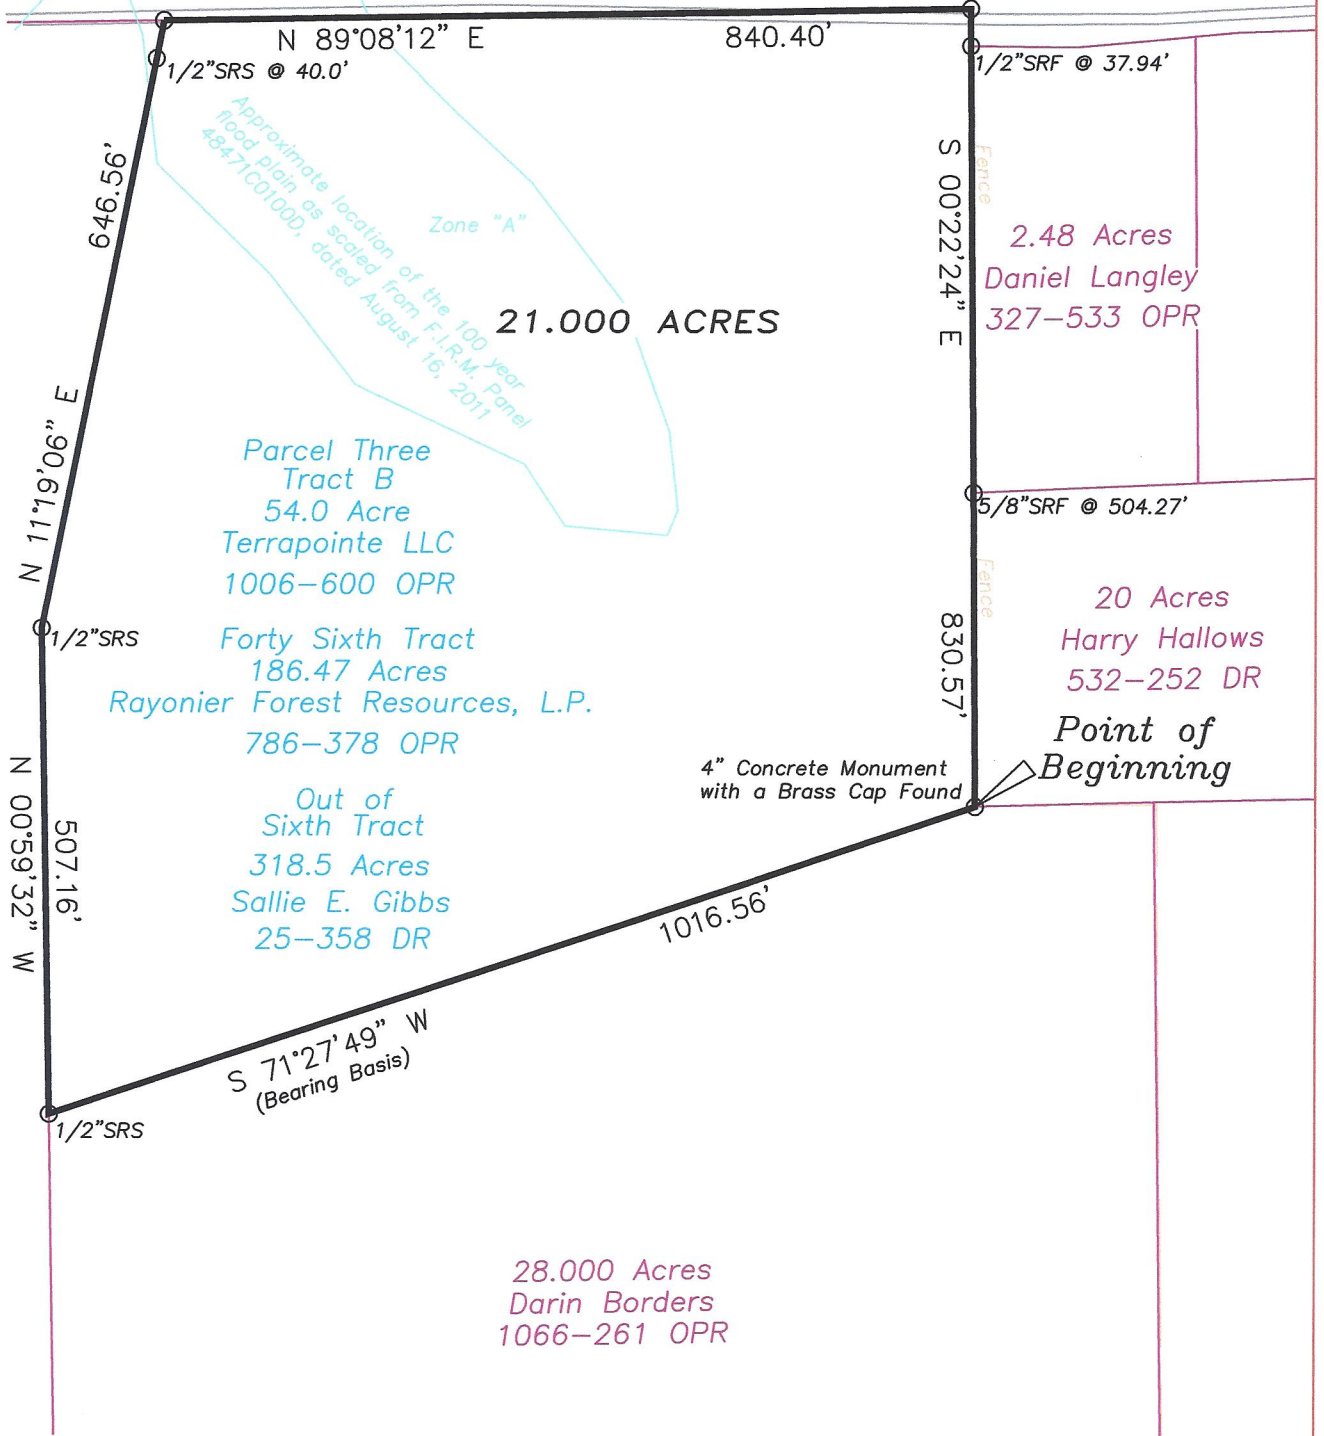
N 89°08'12" E

840.40'

1/2"SRS @ 40.0'

1/2"SRF @ 37.94'

646.56'

Approximate location of the 100 year flood plain as scaled from F.I.R.M. Panel 48471C0100D, dated August 16, 2011

Zone "A"

S 00°22'24" E

Fence

2.48 Acres
Daniel Langley
327–533 OPR

21.000 ACRES

N 11°19'06" E

Parcel Three
Tract B
54.0 Acre
Terrapointe LLC
1006–600 OPR

5/8"SRF @ 504.27'

Fence

830.57'

20 Acres
Harry Hallows
532–252 DR

1/2"SRS

Forty Sixth Tract
186.47 Acres
Rayonier Forest Resources, L.P.
786–378 OPR

Point of
Beginning

4" Concrete Monument
with a Brass Cap Found

N 00°59'32" W

507.16'

Out of
Sixth Tract
318.5 Acres
Sallie E. Gibbs
25–358 DR

1016.56'

S 71°27'49" W
(Bearing Basis)

1/2"SRS

28.000 Acres
Darin Borders
1066–261 OPR